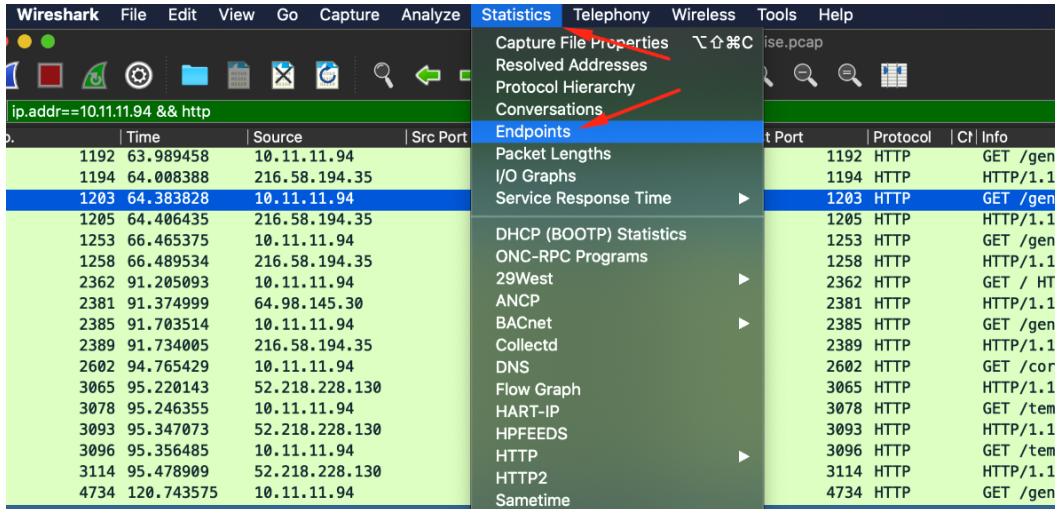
Wireshark File Edit View Go Capture Analyze Statistics Telephony Wireless Tools Help

ise.pcap

ip.addr==10.11.11.94 && http

| o. | Time | Source | Src Port |
|---|---|---|---|
| 1192 | 63.989458 | 10.11.11.94 | |
| 1194 | 64.008388 | 216.58.194.35 | |
| 1203 | 64.383828 | 10.11.11.94 | |
| 1205 | 64.406435 | 216.58.194.35 | |
| 1253 | 66.465375 | 10.11.11.94 | |
| 1258 | 66.489534 | 216.58.194.35 | |
| 2362 | 91.205093 | 10.11.11.94 | |
| 2381 | 91.374999 | 64.98.145.30 | |
| 2385 | 91.703514 | 10.11.11.94 | |
| 2389 | 91.734005 | 216.58.194.35 | |
| 2602 | 94.765429 | 10.11.11.94 | |
| 3065 | 95.220143 | 52.218.228.130 | |
| 3078 | 95.246355 | 10.11.11.94 | |
| 3093 | 95.347073 | 52.218.228.130 | |
| 3096 | 95.356485 | 10.11.11.94 | |
| 3114 | 95.478909 | 52.218.228.130 | |
| 4734 | 120.743575 | 10.11.11.94 | |

Capture File Properties ⌥⇧⌘C
Resolved Addresses
Protocol Hierarchy
Conversations
Endpoints
Packet Lengths
I/O Graphs
Service Response Time ▶
DHCP (BOOTP) Statistics
ONC-RPC Programs
29West ▶
ANCP
BACnet ▶
Collectd
DNS
Flow Graph
HART-IP
HPFEEDS
HTTP ▶
HTTP2
Sametime

| t Port | Protocol | Ct | Info |
|---|---|---|---|
| 1192 | HTTP | | GET /gen |
| 1194 | HTTP | | HTTP/1.1 |
| 1203 | HTTP | | GET /gen |
| 1205 | HTTP | | HTTP/1.1 |
| 1253 | HTTP | | GET /gen |
| 1258 | HTTP | | HTTP/1.1 |
| 2362 | HTTP | | GET / HT |
| 2381 | HTTP | | HTTP/1.1 |
| 2385 | HTTP | | GET /gen |
| 2389 | HTTP | | HTTP/1.1 |
| 2602 | HTTP | | GET /cor |
| 3065 | HTTP | | HTTP/1.1 |
| 3078 | HTTP | | GET /tem |
| 3093 | HTTP | | HTTP/1.1 |
| 3096 | HTTP | | GET /tem |
| 3114 | HTTP | | HTTP/1.1 |
| 4734 | HTTP | | GET /gen |